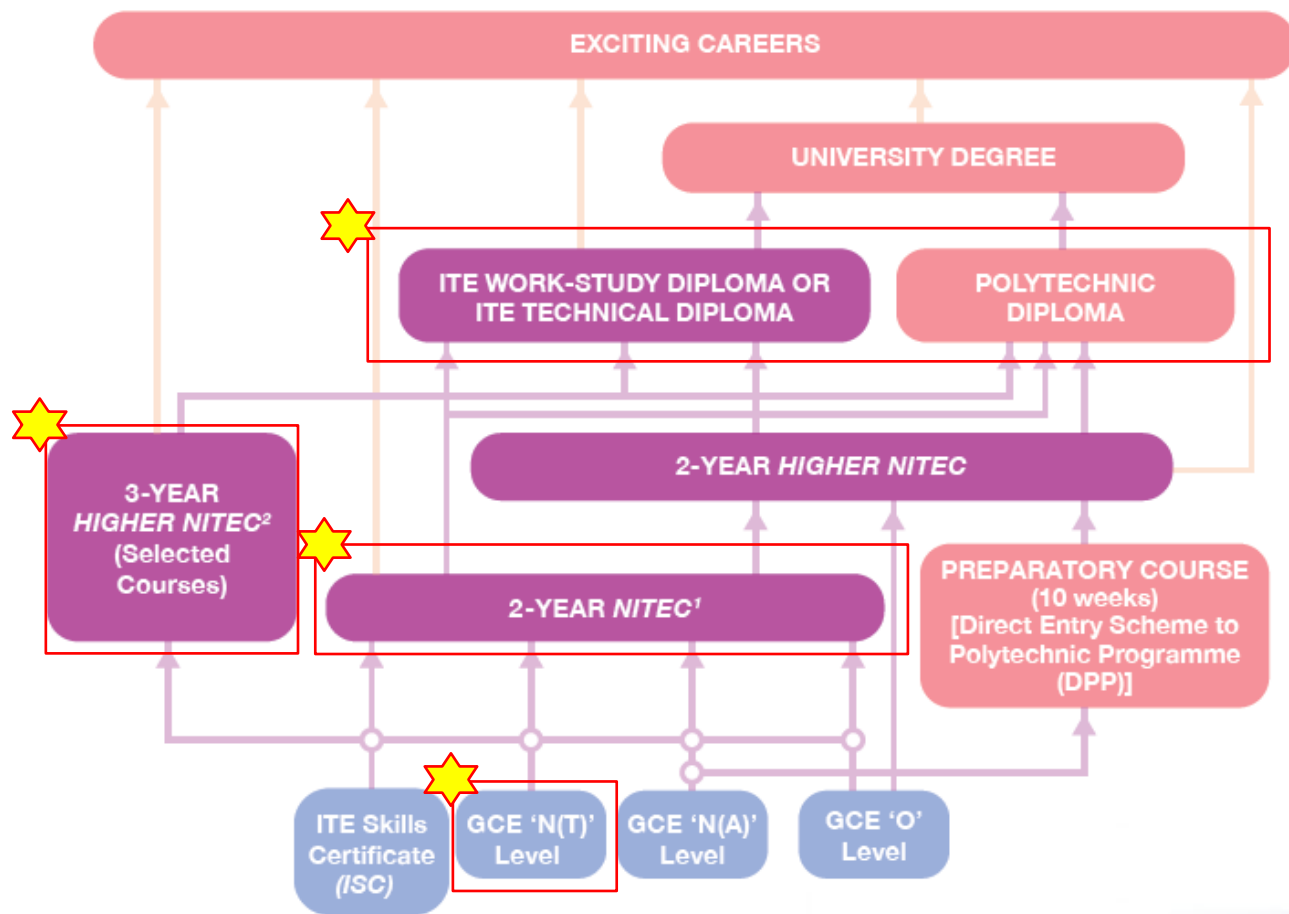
EXCITING CAREERS

UNIVERSITY DEGREE

ITE WORK-STUDY DIPLOMA OR ITE TECHNICAL DIPLOMA

POLYTECHNIC DIPLOMA

2-YEAR HIGHER NITEC

3-YEAR HIGHER NITEC$^2$ (Selected Courses)

2-YEAR NITEC$^1$

PREPARATORY COURSE (10 weeks) [Direct Entry Scheme to Polytechnic Programme (DPP)]

ITE Skills Certificate (ISC)

GCE 'N(T)' Level

GCE 'N(A)' Level

GCE 'O' Level